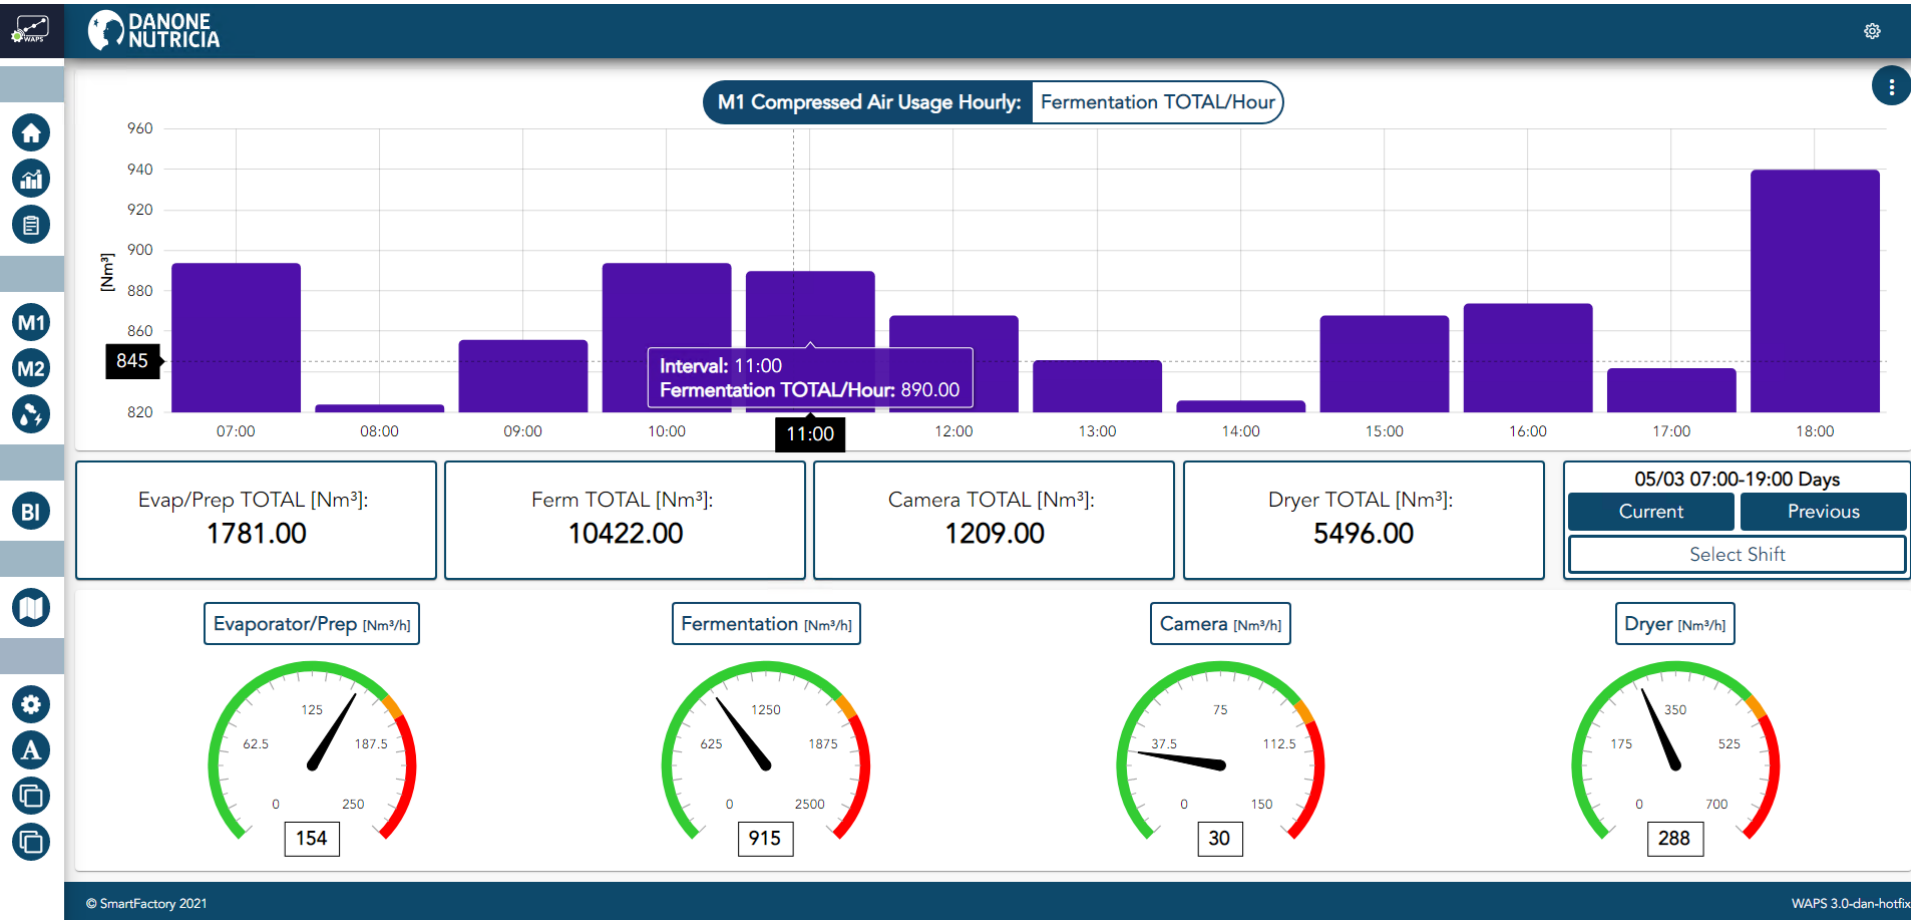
WAPS

DANONE NUTRICIA

M1
M2
BI

M1 Compressed Air Usage Hourly: Fermentation TOTAL/Hour

960
940
920
900
880
860
845
820

[Nm³]

07:00 08:00 09:00 10:00 11:00 12:00 13:00 14:00 15:00 16:00 17:00 18:00

Interval: 11:00
Fermentation TOTAL/Hour: 890.00

Evap/Prep TOTAL [Nm³]:
1781.00

Ferm TOTAL [Nm³]:
10422.00

Camera TOTAL [Nm³]:
1209.00

Dryer TOTAL [Nm³]:
5496.00

05/03 07:00-19:00 Days
Current
Previous
Select Shift

Evaporator/Prep [Nm³/h]
0 62.5 125 187.5 250
154

Fermentation [Nm³/h]
0 625 1250 1875 2500
915

Camera [Nm³/h]
0 37.5 75 112.5 150
30

Dryer [Nm³/h]
0 175 350 525 700
288

© SmartFactory 2021
WAPS 3.0-dan-hotfix